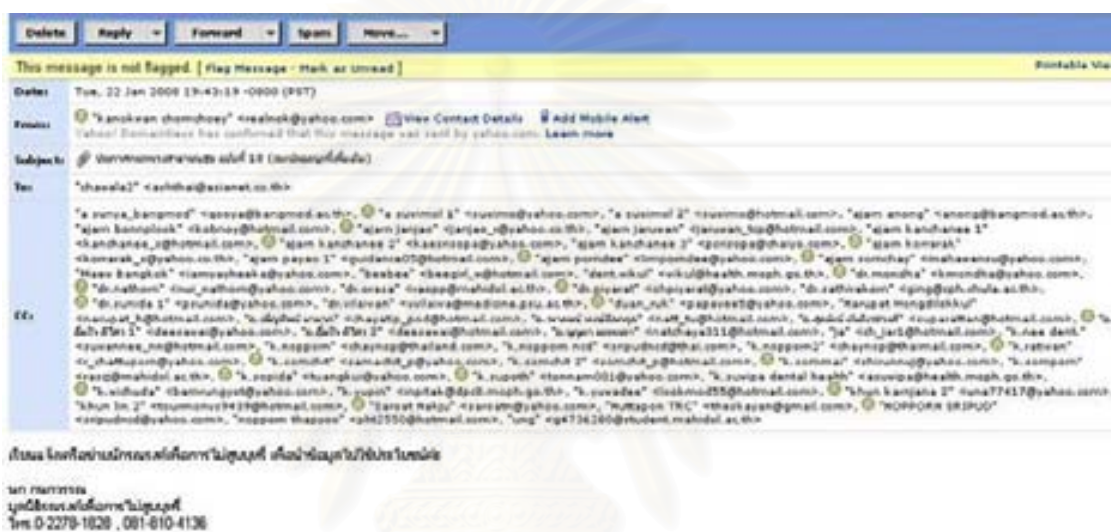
Delete | Reply | Forward | Spam | Move...

This message is not flagged. [ Flag Message - Mark as Unread ]

Printable View

Date: Tue, 22 Jan 2008 19:43:19 -0800 (PST)

From: "kanokwan chomchoey" <realnok@yahoo.com> View Contact Details Add Mobile Alert
Yahoo! DomainKeys has confirmed that this message was sent by yahoo.com. Learn more

Subject: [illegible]

To: "chawala2" <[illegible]@asianet.co.th>

Cc: "a sunya_bangmod" <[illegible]@bangmod.ac.th>, "a susimol 1" <susimo@yahoo.com>, "a susimol 2" <susimo@hotmail.com>, "ajarn anong" <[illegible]@bangmod.ac.th>, "ajarn bonnplook" <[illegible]@hotmail.com>, "ajarn janjao" <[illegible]@yahoo.co.th>, "ajarn janwan" <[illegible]@hotmail.com>, "ajarn kanchanee 1" <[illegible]@hotmail.com>, "ajarn kanchanee 2" <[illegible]@yahoo.com>, "ajarn kanchanee 3" <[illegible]@yahoo.com>, "ajarn komarak" <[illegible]@yahoo.co.th>, "ajarn payao 1" <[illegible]@hotmail.com>, "ajarn pornlee" <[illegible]@yahoo.com>, "ajarn somchay" <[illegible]@yahoo.com>, "Baan Bangkok" <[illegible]@yahoo.com>, "beebee" <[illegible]@hotmail.com>, "dent.wikul" <wikul@health.moph.go.th>, "dr.mondha" <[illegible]@yahoo.com>, "dr.nathorn" <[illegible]@hotmail.com>, "dr.orasa" <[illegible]@mahidol.ac.th>, "dr.piyarat" <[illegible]@yahoo.com>, "dr.sathirakorn" <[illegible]@cph.chula.ac.th>, "dr.sunida 1" <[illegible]@yahoo.com>, "dr.vilavan" <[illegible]@medicine.psu.ac.th>, "duan_ruk" <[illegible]@yahoo.com>, "Hanupat Hongdilokkul" <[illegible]@hotmail.com>, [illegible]

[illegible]

นาง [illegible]
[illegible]
โทร.0-2278-1828 , 081-810-4136